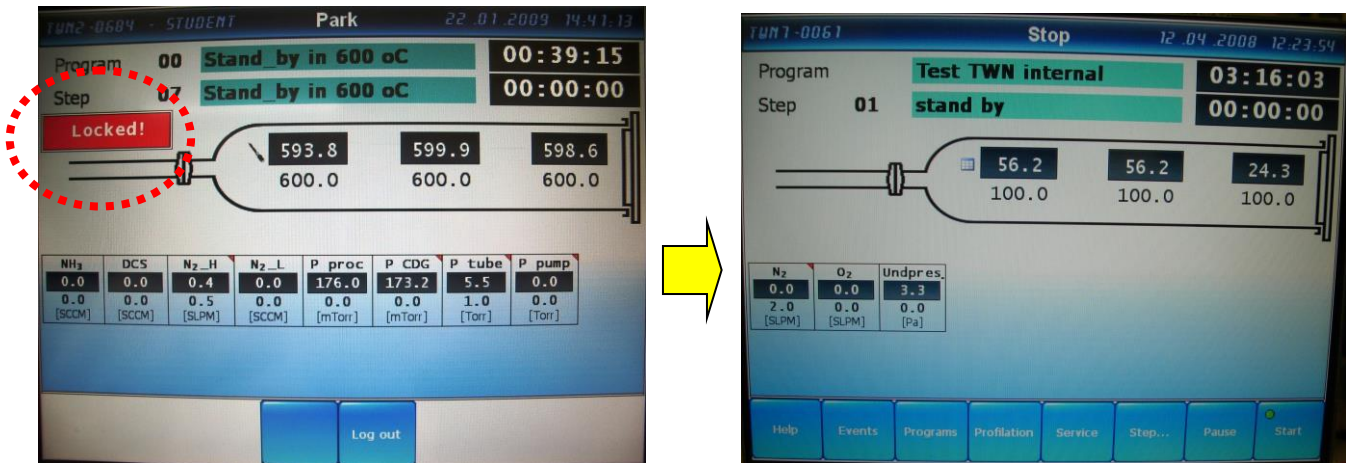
TWN2-0684 - STUDENT Park 22.01.2009 14:41:13

Program 00 Stand_by in 600 oC 00:39:15

Step 07 Stand_by in 600 oC 00:00:00

Locked!

593.8 600.0

599.9 600.0

598.6 600.0

| $NH_3$ | DCS | $N_2$_H | $N_2$_L | P proc | P CDG | P tube | P pump |
|---|---|---|---|---|---|---|---|
| 0.0 | 0.0 | 0.4 | 0.0 | 176.0 | 173.2 | 5.5 | 0.0 |
| 0.0 | 0.0 | 0.5 | 0.0 | 0.0 | 0.0 | 1.0 | 0.0 |
| [SCCM] | [SCCM] | [SLPM] | [SCCM] | [mTorr] | [mTorr] | [Torr] | [Torr] |

Log out

TWN1-0061 Stop 12.04.2008 12:23:54

Program Test TWN internal 03:16:03

Step 01 stand by 00:00:00

56.2 100.0

56.2 100.0

24.3 100.0

| $N_2$ | $O_2$ | Undpres_ |
|---|---|---|
| 0.0 | 0.0 | 3.3 |
| 2.0 | 0.0 | 0.0 |
| [SLPM] | [SLPM] | [Pa] |

Help Events Programs Profilation Service Step... Pause Start